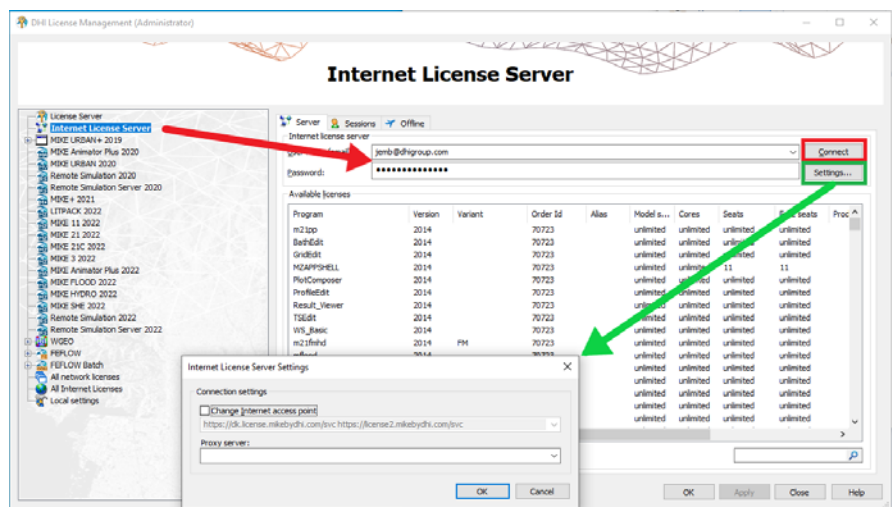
DHI License Management (Administrator)

Internet License Server

License Server
Internet License Server
MIKE URBAN+ 2019
MIKE Animator Plus 2020
MIKE URBAN 2020
Remote Simulation 2020
Remote Simulation Server 2020
MIKE+ 2021
LITPACK 2022
MIKE 11 2022
MIKE 21 2022
MIKE 21C 2022
MIKE 3 2022
MIKE Animator Plus 2022
MIKE FLOOD 2022
MIKE HYDRO 2022
MIKE SHE 2022
Remote Simulation 2022
Remote Simulation Server 2022
WGEO
FEFLOW
FEFLOW Batch
All network licenses
All Internet Licenses
Local settings

Server Sessions Offline

Internet license server
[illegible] jomb@dhigroup.com
Password: ••••••••••••••
Connect
Settings...

Available licenses

| Program | Version | Variant | Order Id | Alias | Model s... | Cores | Seats | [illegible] seats | Proc |
|---|---|---|---|---|---|---|---|---|---|
| m21pp | 2014 | | 70723 | | unlimited | unlimited | unlimited | unlimited | |
| BathEdit | 2014 | | 70723 | | unlimited | unlimited | unlimited | unlimited | |
| GridEdit | 2014 | | 70723 | | unlimited | unlimited | unlimited | unlimited | |
| MZAPPSHELL | 2014 | | 70723 | | unlimited | unlimited | 11 | 11 | |
| PlotComposer | 2014 | | 70723 | | unlimited | unlimited | unlimited | unlimited | |
| ProfileEdit | 2014 | | 70723 | | unlimited | unlimited | unlimited | unlimited | |
| Result_Viewer | 2014 | | 70723 | | unlimited | unlimited | unlimited | unlimited | |
| TSEdit | 2014 | | 70723 | | unlimited | unlimited | unlimited | unlimited | |
| WS_Basic | 2014 | | 70723 | | unlimited | unlimited | unlimited | unlimited | |
| m21fmhd | 2014 | FM | 70723 | | unlimited | unlimited | unlimited | unlimited | |
| m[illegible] | 2014 | | 70723 | | | | unlimited | unlimited | |
| | | | | | | | unlimited | unlimited | |
| | | | | | | | unlimited | unlimited | |
| | | | | | | | unlimited | unlimited | |
| | | | | | | | unlimited | unlimited | |
| | | | | | | | unlimited | unlimited | |

Internet License Server Settings

Connection settings
Change Internet access point
https://dk.license.mikebydhi.com/svc https://license2.mikebydhi.com/svc
Proxy server:

OK Cancel

OK Apply Close Help